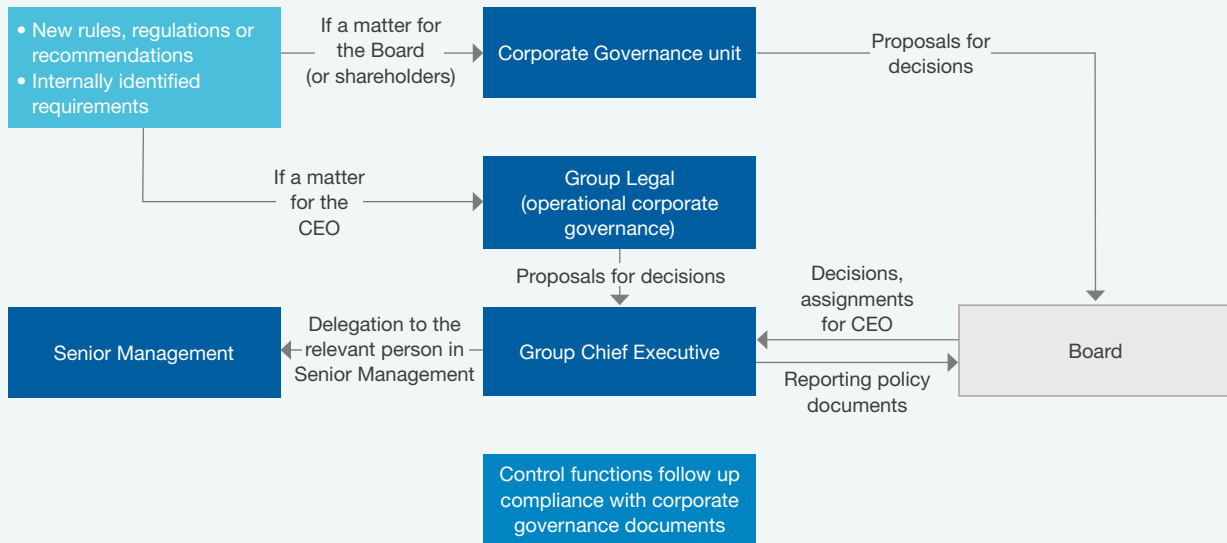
• New rules, regulations or recommendations
• Internally identified requirements

If a matter for the Board (or shareholders)

Corporate Governance unit

Proposals for decisions

If a matter for the CEO

Group Legal (operational corporate governance)

Proposals for decisions

Decisions, assignments for CEO

Senior Management

Delegation to the relevant person in Senior Management

Group Chief Executive

Board

Reporting policy documents

Control functions follow up compliance with corporate governance documents